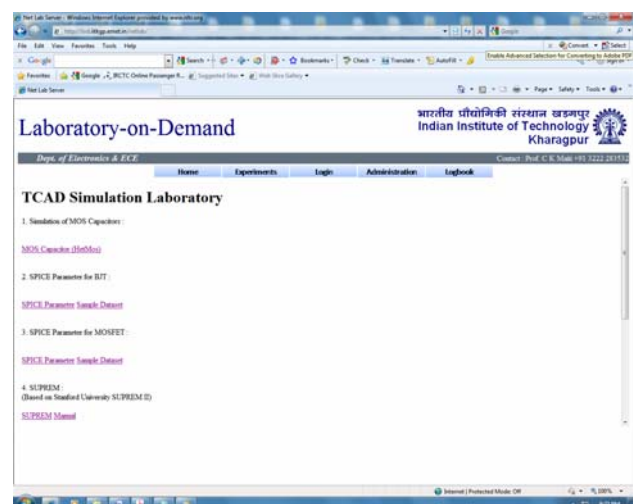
Net Lab Server - Windows Internet Explorer provided by www.nfo.org

File Edit View Favorites Tools Help

Google

Search · Bookmarks · Check · Translate · AutoFill ·

Convert · Select

Enable Advanced Selection for Converting to Adobe PDF

Favorites Google IRCTC Online Passenger R... Suggested Sites · Web Slice Gallery ·

Net Lab Server

Page · Safety · Tools ·

Laboratory-on-Demand

भारतीय प्रौद्योगिकी संस्थान खड़गपुर
Indian Institute of Technology
Kharagpur

Dept. of Electronics & ECE

Contact : Prof. C K Maiti +91 3222 283532

Home Experiments Login Administration Logbook

TCAD Simulation Laboratory

1. Simulation of MOS Capacitors :

MOS Capacitor (HetMos)

2. SPICE Parameter for BJT :

SPICE Parameter Sample Dataset

3. SPICE Parameter for MOSFET :

SPICE Parameter Sample Dataset

4. SUPREM :
(Based on Stanford University SUPREM II)

SUPREM Manual

Internet | Protected Mode: Off

100%